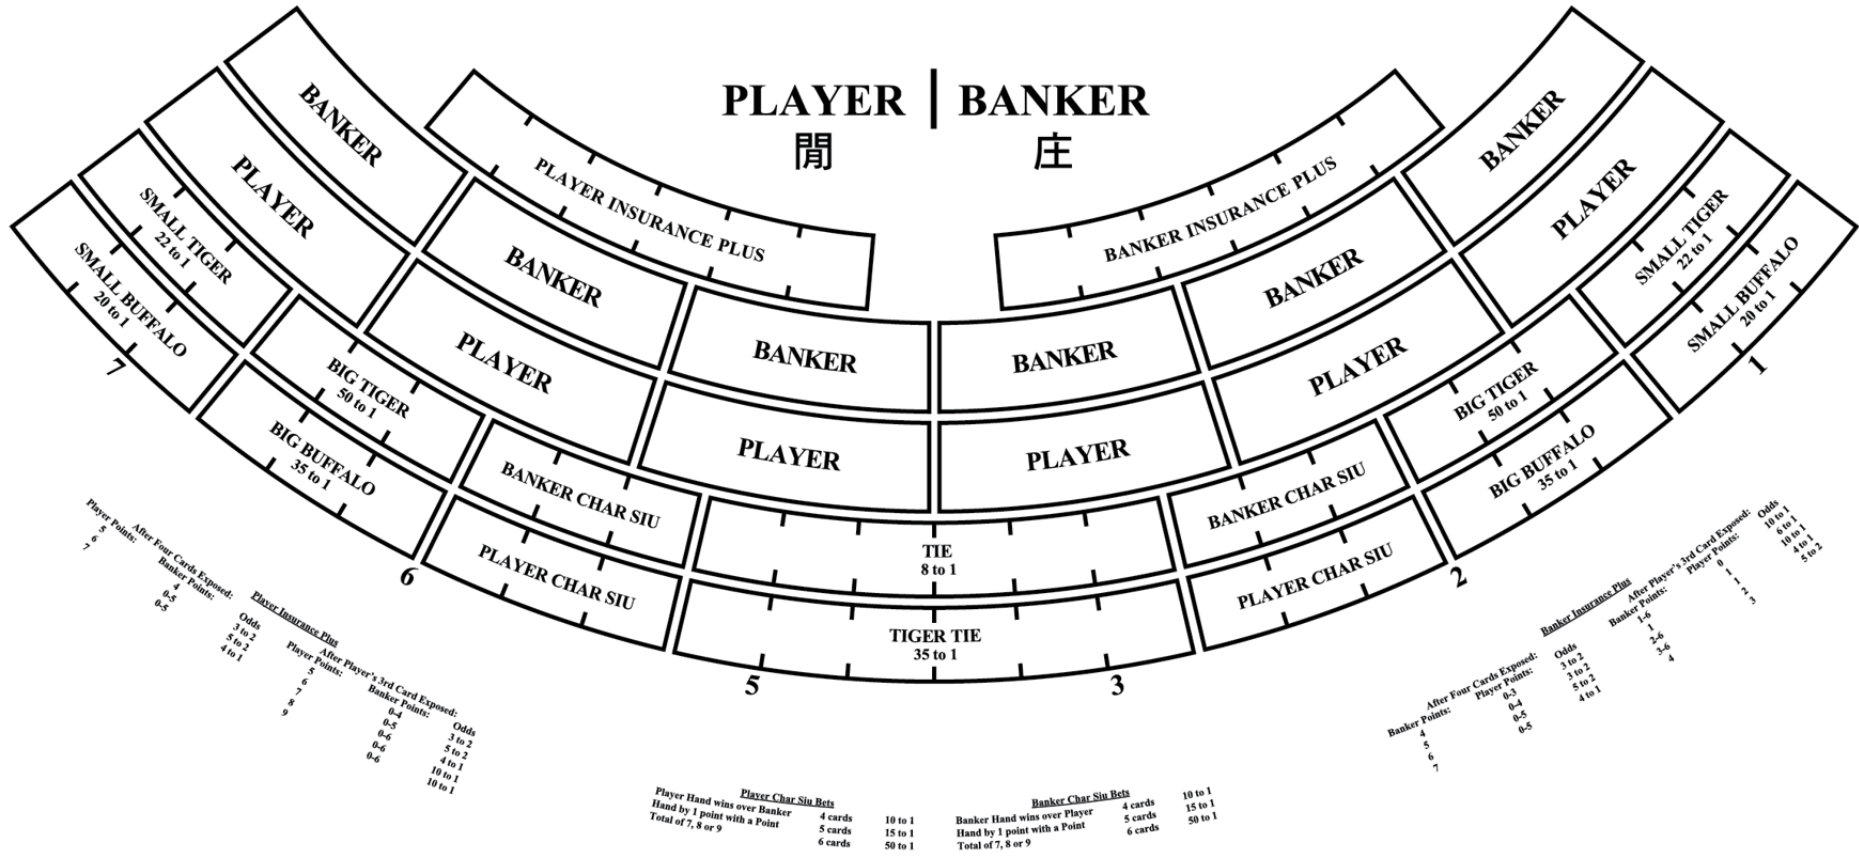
PLAYER | BANKER
閒 庄

BANKER
PLAYER
SMALL TIGER
22 to 1
SMALL BUFFALO
20 to 1
7

PLAYER INSURANCE PLUS
BANKER
PLAYER
BIG TIGER
50 to 1
BIG BUFFALO
35 to 1
6

BANKER
PLAYER
BANKER CHAR SIU
PLAYER CHAR SIU
TIE
8 to 1
TIGER TIE
35 to 1
5
3

BANKER INSURANCE PLUS
BANKER
PLAYER
BANKER
PLAYER

BANKER
PLAYER
SMALL TIGER
22 to 1
SMALL BUFFALO
20 to 1
1

BIG TIGER
50 to 1
BIG BUFFALO
35 to 1
BANKER CHAR SIU
PLAYER CHAR SIU
2

Player Insurance Plus
After Four Cards Exposed:
Player Points: Banker Points: Odds
5 0-5 3 to 2
6 0-5 5 to 2
7 0-5 4 to 1

After Player's 3rd Card Exposed:
Player Points: Banker Points: Odds
5 0-4 3 to 2
6 0-5 5 to 2
7 0-6 4 to 1
8 0-6 10 to 1
9 0-6 10 to 1

Banker Insurance Plus
After Player's 3rd Card Exposed:
Player Points: Banker Points: Odds
0 1-6 10 to 1
1 1-6 6 to 1
2 2-6 10 to 1
3 3-6 4 to 1
4 5 to 2

After Four Cards Exposed:
Banker Points: Player Points: Odds
4 0-3 3 to 2
5 0-4 3 to 2
6 0-5 5 to 2
7 0-5 4 to 1

Player Char Siu Bets
Player Hand wins over Banker Hand by 1 point with a Point Total of 7, 8 or 9
4 cards 10 to 1
5 cards 15 to 1
6 cards 50 to 1

Banker Char Siu Bets
Banker Hand wins over Player Hand by 1 point with a Point Total of 7, 8 or 9
4 cards 10 to 1
5 cards 15 to 1
6 cards 50 to 1